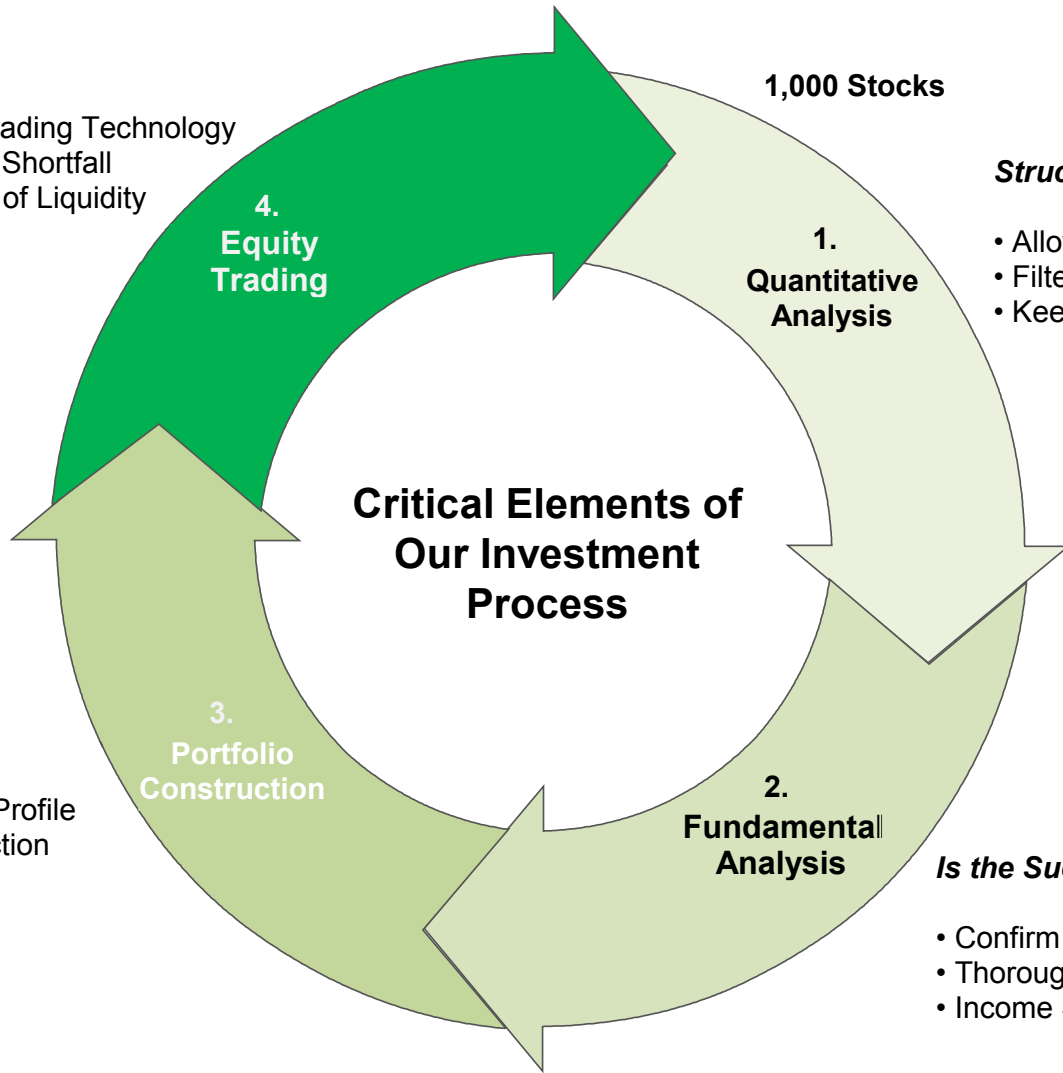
ading Technology
Shortfall
of Liquidity

1,000 Stocks

Struc

• Allo
• Filte
• Kee

4.
Equity
Trading

1.
Quantitative
Analysis

Critical Elements of Our Investment Process

3.
Portfolio
Construction

Profile
ction

2.
Fundamental
Analysis

Is the Su

• Confirm
• Thoroug
• Income